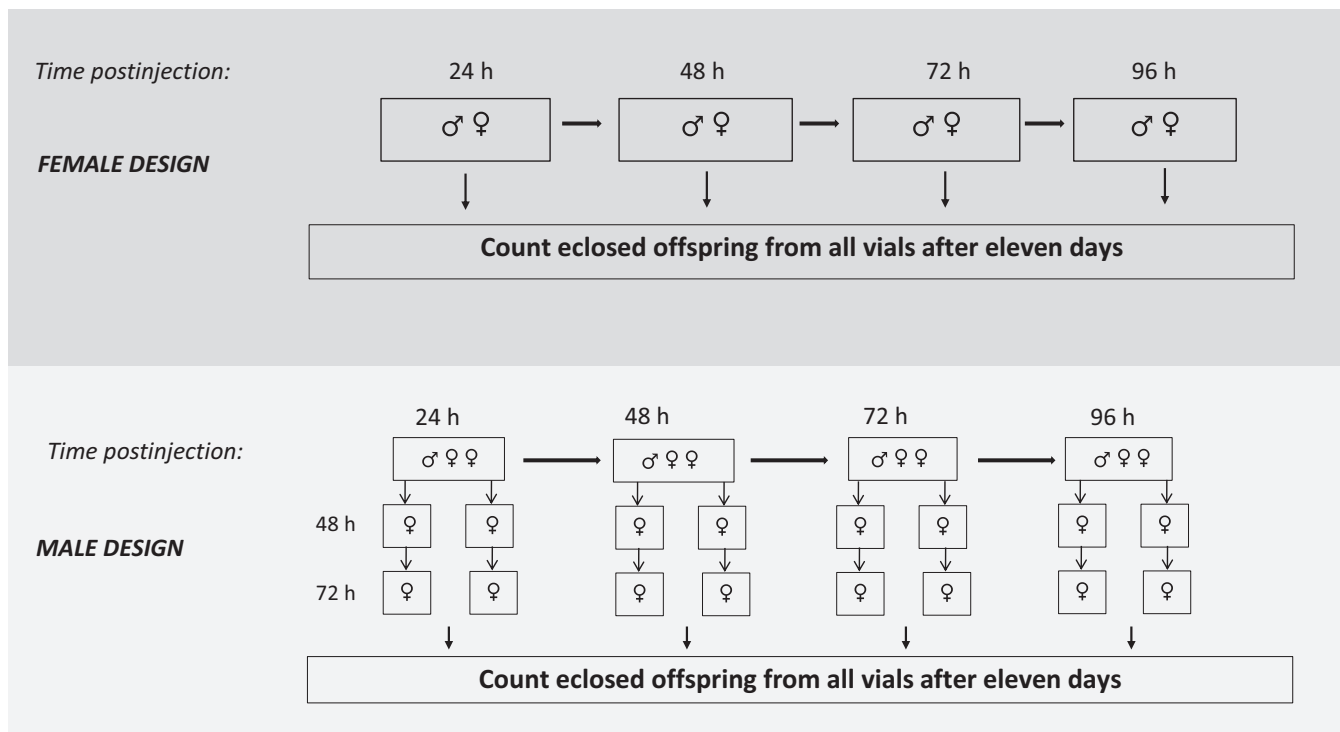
Time postinjection:

24 h

48 h

72 h

96 h

♂ ♀

♂ ♀

♂ ♀

♂ ♀

FEMALE DESIGN

Count eclosed offspring from all vials after eleven days

24 h

48 h

72 h

96 h

Time postinjection:

♂ ♀ ♀

♂ ♀ ♀

♂ ♀ ♀

♂ ♀ ♀

48 h

♀ ♀ ♀ ♀ ♀ ♀ ♀ ♀

MALE DESIGN

72 h

♀ ♀ ♀ ♀ ♀ ♀ ♀ ♀

Count eclosed offspring from all vials after eleven days